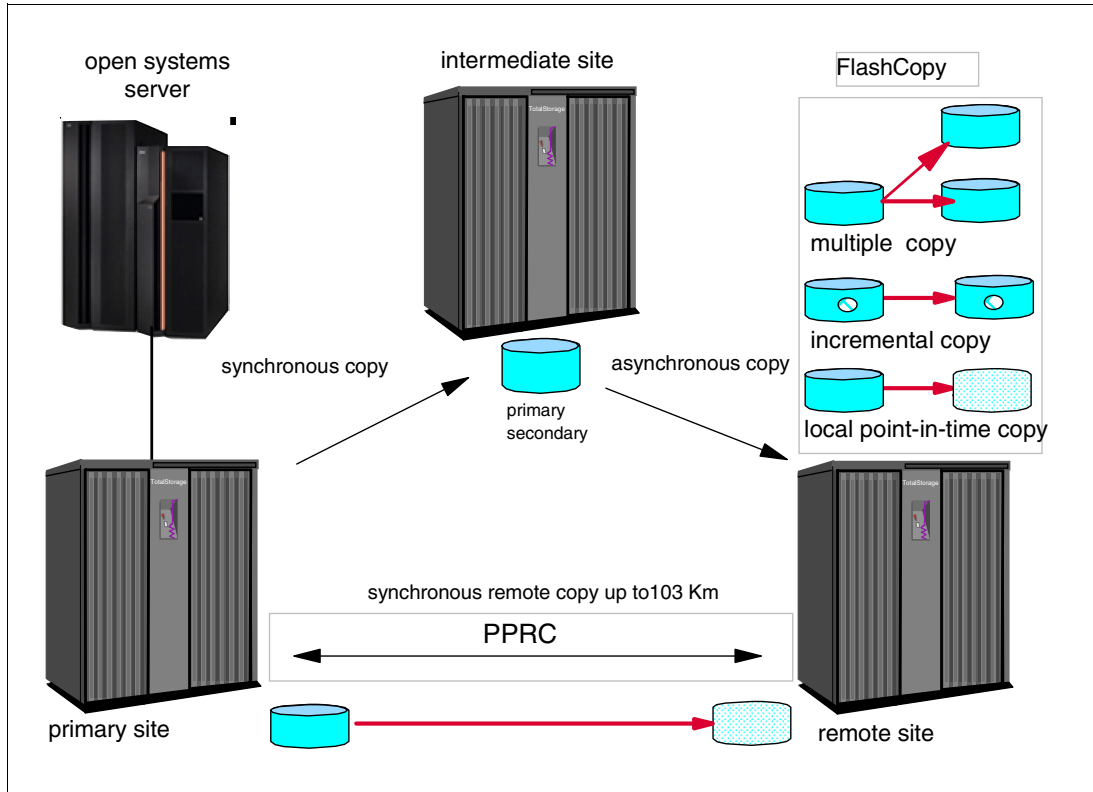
open systems server

intermediate site

FlashCopy

TotalStorage

multiple copy

incremental copy

synchronous copy

asynchronous copy

primary secondary

local point-in-time copy

TotalStorage

TotalStorage

synchronous remote copy up to103 Km

PPRC

primary site

remote site